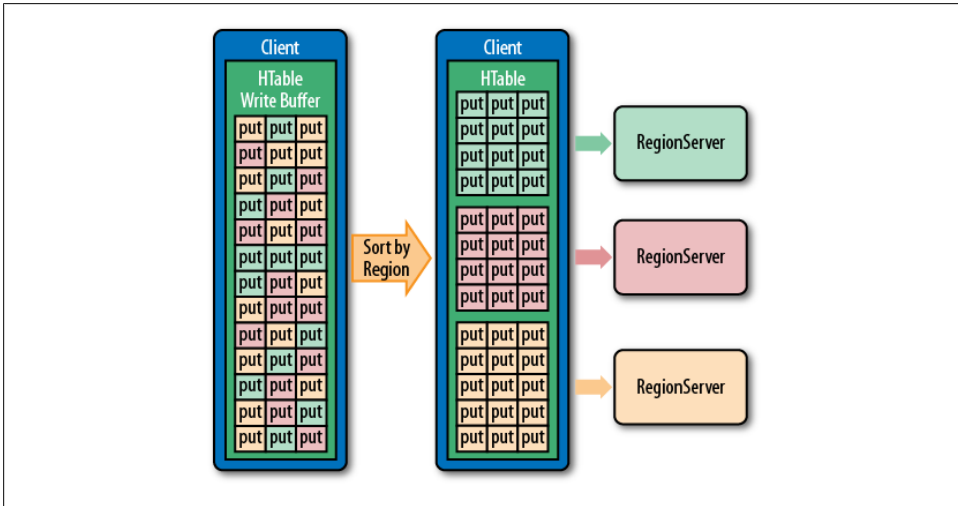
Client

HTable
Write Buffer

put put put
put put put
put put put
put put put
put put put
put put put
put put put
put put put
put put put
put put put
put put put
put put put
put put put

Sort by
Region

Client

HTable

put put put
put put put
put put put
put put put

put put put
put put put
put put put
put put put

put put put
put put put
put put put
put put put
put put put

RegionServer

RegionServer

RegionServer